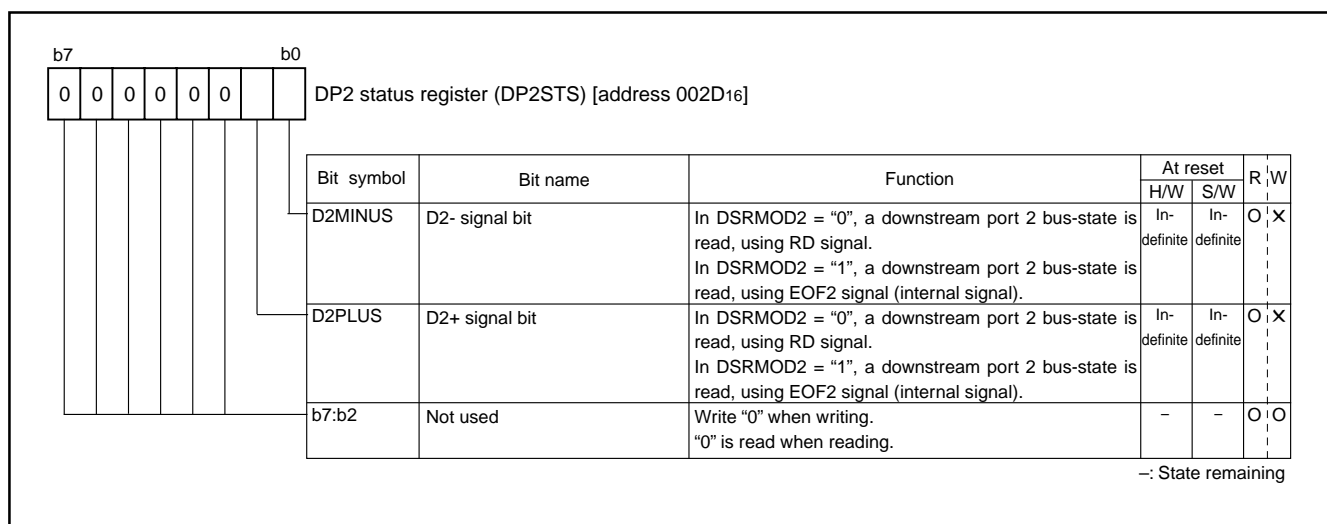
b7 b0

| 0 | 0 | 0 | 0 | 0 | 0 | | |

DP2 status register (DP2STS) [address 002D$_{16}$]

| Bit symbol | Bit name | Function | At reset H/W | At reset S/W | R | W |
|---|---|---|---|---|---|---|
| D2MINUS | D2- signal bit | In DSRMOD2 = "0", a downstream port 2 bus-state is read, using RD signal. In DSRMOD2 = "1", a downstream port 2 bus-state is read, using EOF2 signal (internal signal). | Indefinite | Indefinite | O | X |
| D2PLUS | D2+ signal bit | In DSRMOD2 = "0", a downstream port 2 bus-state is read, using RD signal. In DSRMOD2 = "1", a downstream port 2 bus-state is read, using EOF2 signal (internal signal). | Indefinite | Indefinite | O | X |
| b7:b2 | Not used | Write "0" when writing. "0" is read when reading. | – | – | O | O |

–: State remaining